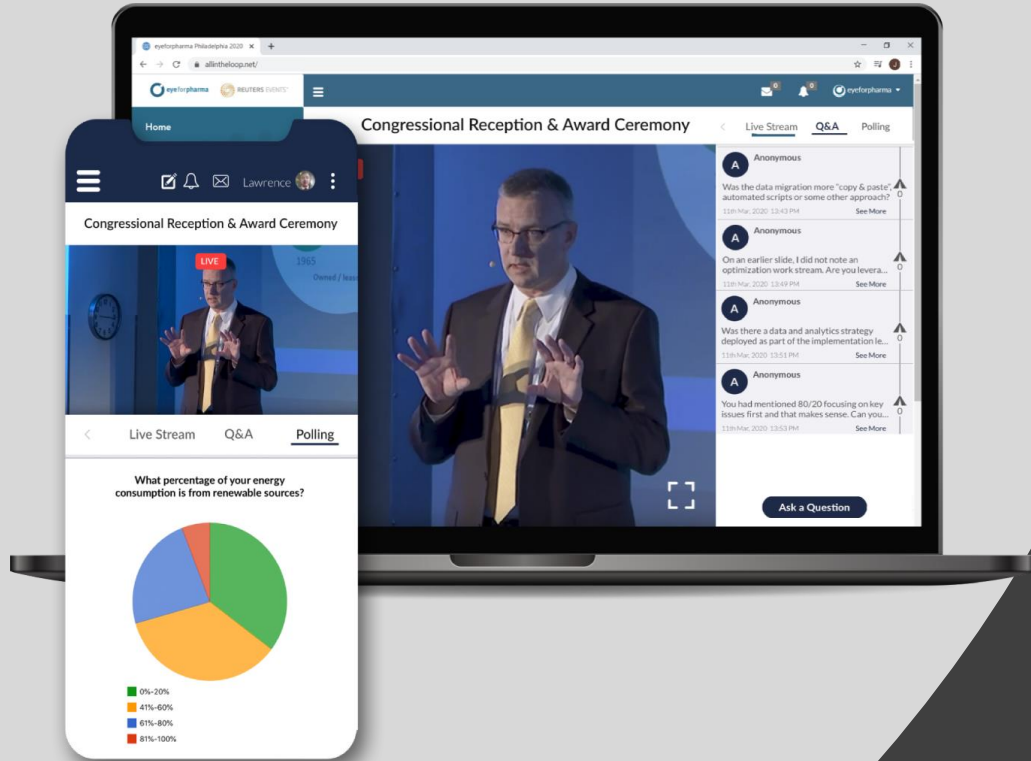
eyeforpharma Philadelphia 2020 ×

allintheloop.net/

eyeforpharma REUTERS EVENTS

eyeforpharma

Home

Congressional Reception & Award Ceremony

Live Stream Q&A Polling

Anonymous

Was the data migration more "copy & paste", automated scripts or some other approach?

11th Mar, 2020 13:43 PM See More

0

Anonymous

On an earlier slide, I did not note an optimization work stream. Are you levera...

11th Mar, 2020 13:49 PM See More

0

Anonymous

Was there a data and analytics strategy deployed as part of the implementation le...

11th Mar, 2020 13:51 PM See More

0

Anonymous

You had mentioned 80/20 focusing on key issues first and that makes sense. Can you...

11th Mar, 2020 13:53 PM See More

0

Ask a Question

Lawrence

Congressional Reception & Award Ceremony

LIVE

1965

Owned / leas

Live Stream Q&A Polling

What percentage of your energy consumption is from renewable sources?

0%-20%
41%-60%
61%-80%
81%-100%